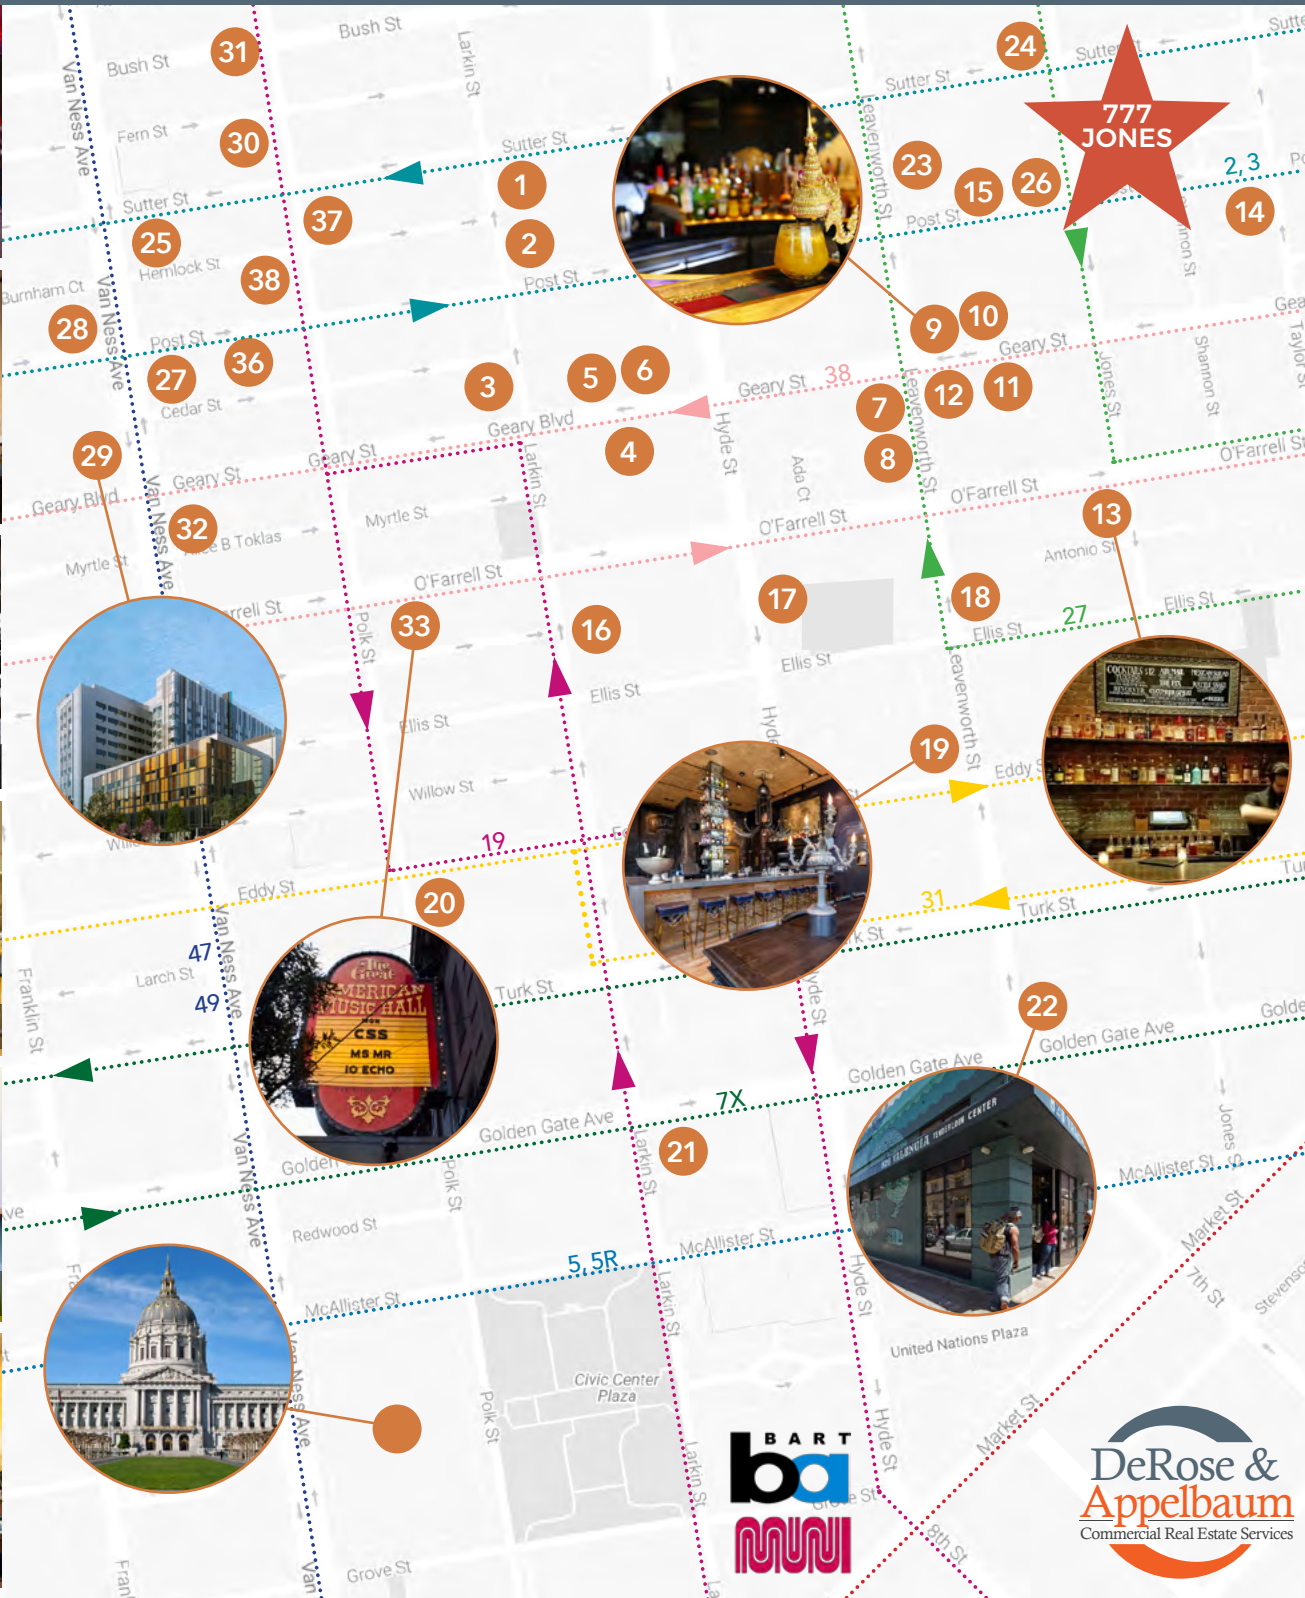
Bush St
Bush St
Larkin St
Sutter St
Sutter St
Fern St
Sutter St
Sutter St
Van Ness Ave
Leavenworth St
Post St
Post St
Hemlock St
Burnham Ct
Van Ness Ave
Post St
Cedar St
Geary St
38
Geary St
Geary Blvd
Geary St
Geary St
Geary Blvd
Hyde St
Ada Ct
Leavenworth St
Jones St
Shannon St
Taylor St
O'Farrell St
O'Farrell St
O'Farrell St
Myrtle St
Alice B Toklas
Myrtle St
O'Farrell St
Antonio St
Ellis St
27
Ellis St
Ellis St
Ellis St
Polk St
Ellis St
Willow St
Eddy St
19
Eddy St
31
Turk St
Turk St
47
49
Larch St
Franklin St
Van Ness Ave
Golden Gate Ave
Golden Gate Ave
Golden Gate Ave
7X
Golden Gate Ave
Redwood St
Polk St
Larkin St
McAllister St
McAllister St
5, 5R
McAllister St
Hyde St
Jones St
Market St
7th St
Stevenson St
United Nations Plaza
Civic Center Plaza
Polk St
Larkin St
Hyde St
Market St
8th St
Grove St
Grove St
Franklin St
2, 3
777 JONES
1 2 3 4 5 6 7 8 9 10 11 12 13 14 15 16 17 18 19 20 21 22 23 24 25 26 27 28 29 30 31 32 33 36 37 38
The Great American Music Hall
CSS
MS MR
IO ECHO
COCKTAILS
BART
MUNI
DeRose & Appelbaum
Commercial Real Estate Services